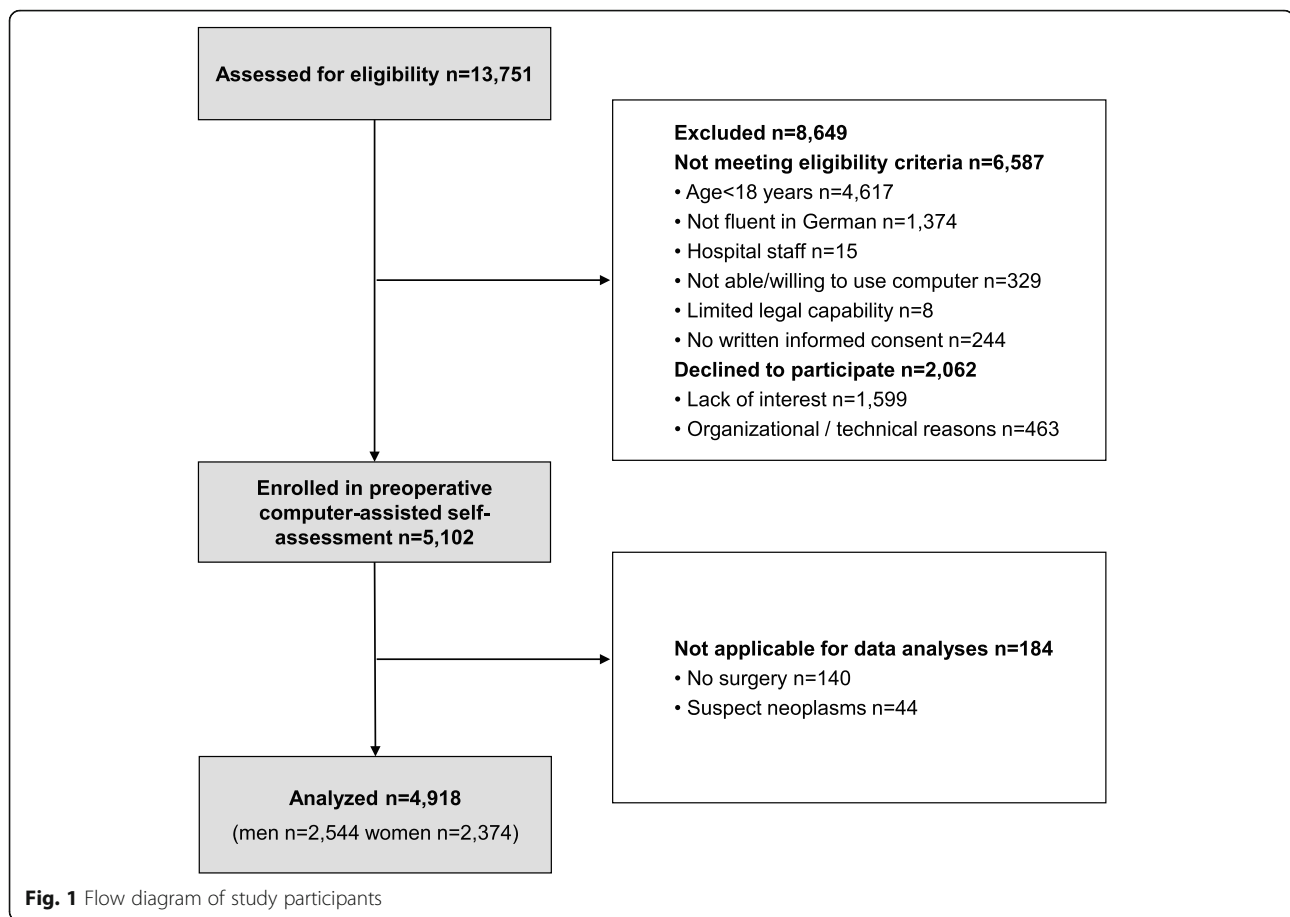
Assessed for eligibility n=13,751

Excluded n=8,649
Not meeting eligibility criteria n=6,587
• Age<18 years n=4,617
• Not fluent in German n=1,374
• Hospital staff n=15
• Not able/willing to use computer n=329
• Limited legal capability n=8
• No written informed consent n=244
Declined to participate n=2,062
• Lack of interest n=1,599
• Organizational / technical reasons n=463

Enrolled in preoperative computer-assisted self-assessment n=5,102

Not applicable for data analyses n=184
• No surgery n=140
• Suspect neoplasms n=44

Analyzed n=4,918
(men n=2,544 women n=2,374)

Fig. 1 Flow diagram of study participants